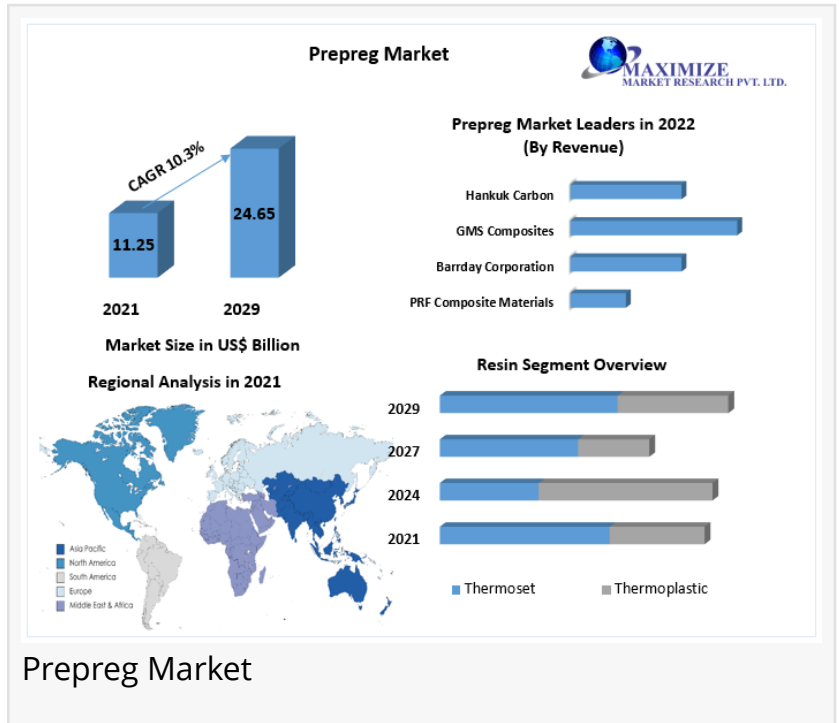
Prepreg Market

MAXIMIZE
MARKET RESEARCH PVT. LTD.

CAGR 10.3%

11.25

24.65

2021

2029

Market Size in US$ Billion

Prepreg Market Leaders in 2022
(By Revenue)

Hankuk Carbon

GMS Composites

Barrday Corporation

PRF Composite Materials

Regional Analysis in 2021

Asia Pacific
North America
South America
Europe
Middle East & Africa

Resin Segment Overview

2029

2027

2024

2021

Thermoset

Thermoplastic

Prepreg Market